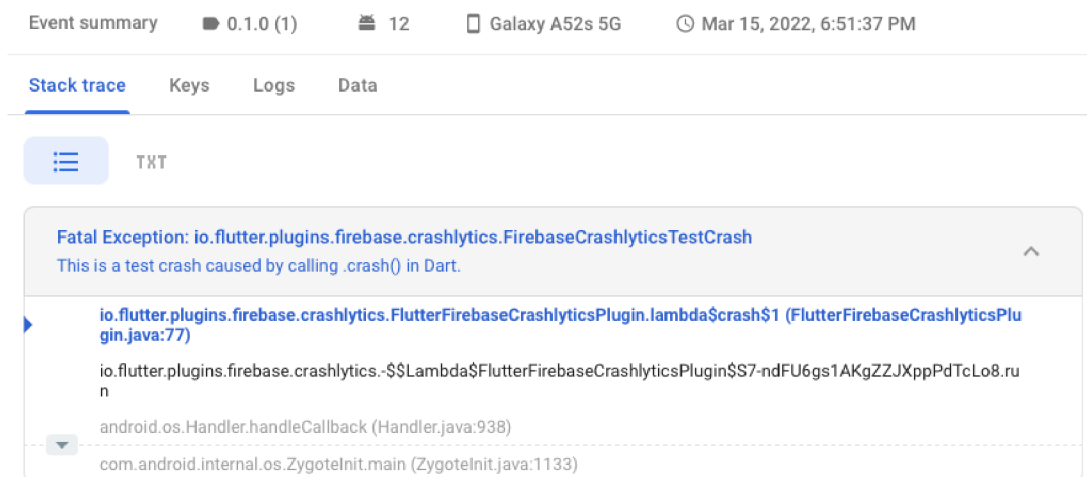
Event summary 0.1.0 (1) 12 Galaxy A52s 5G Mar 15, 2022, 6:51:37 PM

Stack trace Keys Logs Data

TXT

Fatal Exception: io.flutter.plugins.firebase.crashlytics.FirebaseCrashlyticsTestCrash
This is a test crash caused by calling .crash() in Dart.

io.flutter.plugins.firebase.crashlytics.FlutterFirebaseCrashlyticsPlugin.lambda$crash$1 (FlutterFirebaseCrashlyticsPlugin.java:77)

io.flutter.plugins.firebase.crashlytics.-$$Lambda$FlutterFirebaseCrashlyticsPlugin$S7-ndFU6gs1AKgZZJXppPdTcLo8.run

android.os.Handler.handleCallback (Handler.java:938)

com.android.internal.os.ZygoteInit.main (ZygoteInit.java:1133)